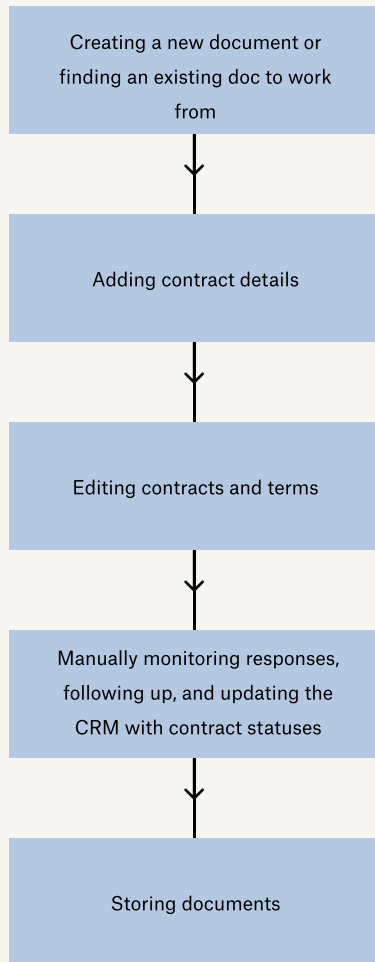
Creating a new document or finding an existing doc to work from

Adding contract details

Editing contracts and terms

Manually monitoring responses, following up, and updating the CRM with contract statuses

Storing documents